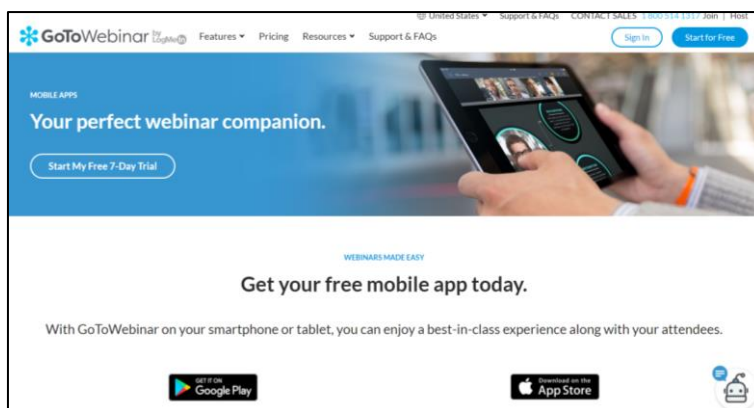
United States ▾ Support & FAQs CONTACT SALES 1 800 514 1317 Join | Host

GoToWebinar by LogMeIn Features ▾ Pricing Resources ▾ Support & FAQs Sign In Start for Free

MOBILE APPS

Your perfect webinar companion.

Start My Free 7-Day Trial

WEBINARS MADE EASY

Get your free mobile app today.

With GoToWebinar on your smartphone or tablet, you can enjoy a best-in-class experience along with your attendees.

GET IT ON Google Play

Download on the App Store